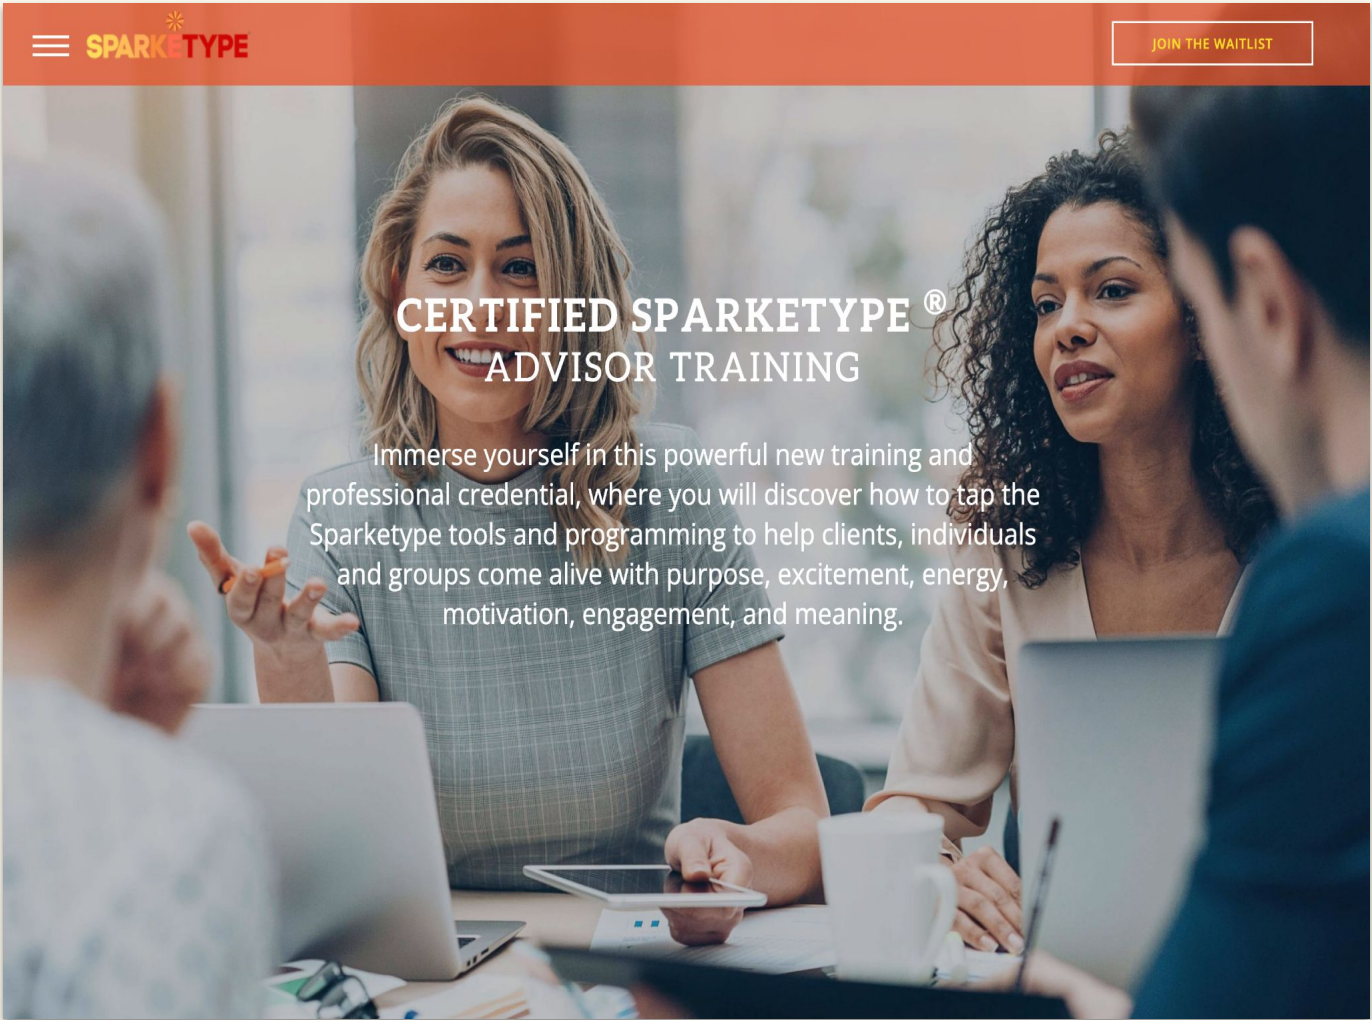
SPARKETYPE

JOIN THE WAITLIST

CERTIFIED SPARKETYPE ®
ADVISOR TRAINING

Immerse yourself in this powerful new training and professional credential, where you will discover how to tap the Sparketype tools and programming to help clients, individuals and groups come alive with purpose, excitement, energy, motivation, engagement, and meaning.